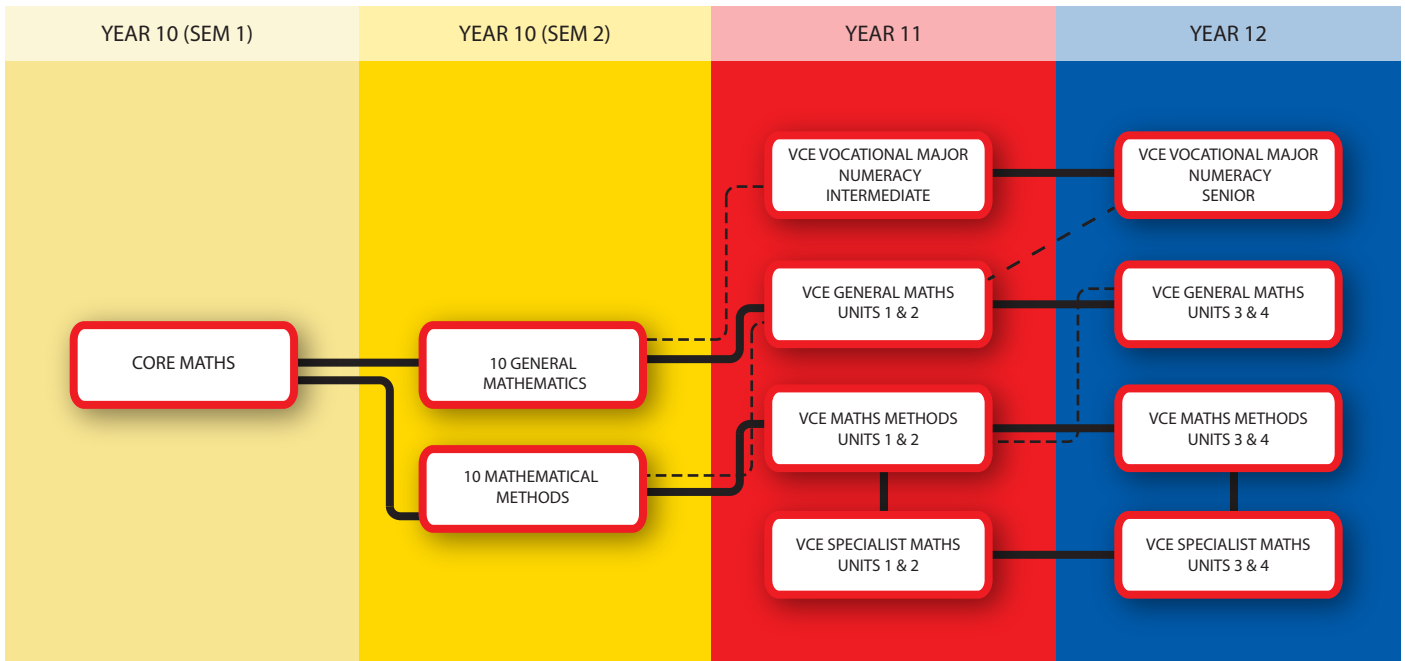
YEAR 10 (SEM 1)

YEAR 10 (SEM 2)

YEAR 11

YEAR 12

VCE VOCATIONAL MAJOR NUMERACY INTERMEDIATE

VCE VOCATIONAL MAJOR NUMERACY SENIOR

VCE GENERAL MATHS UNITS 1 & 2

VCE GENERAL MATHS UNITS 3 & 4

CORE MATHS

10 GENERAL MATHEMATICS

VCE MATHS METHODS UNITS 1 & 2

VCE MATHS METHODS UNITS 3 & 4

10 MATHEMATICAL METHODS

VCE SPECIALIST MATHS UNITS 1 & 2

VCE SPECIALIST MATHS UNITS 3 & 4